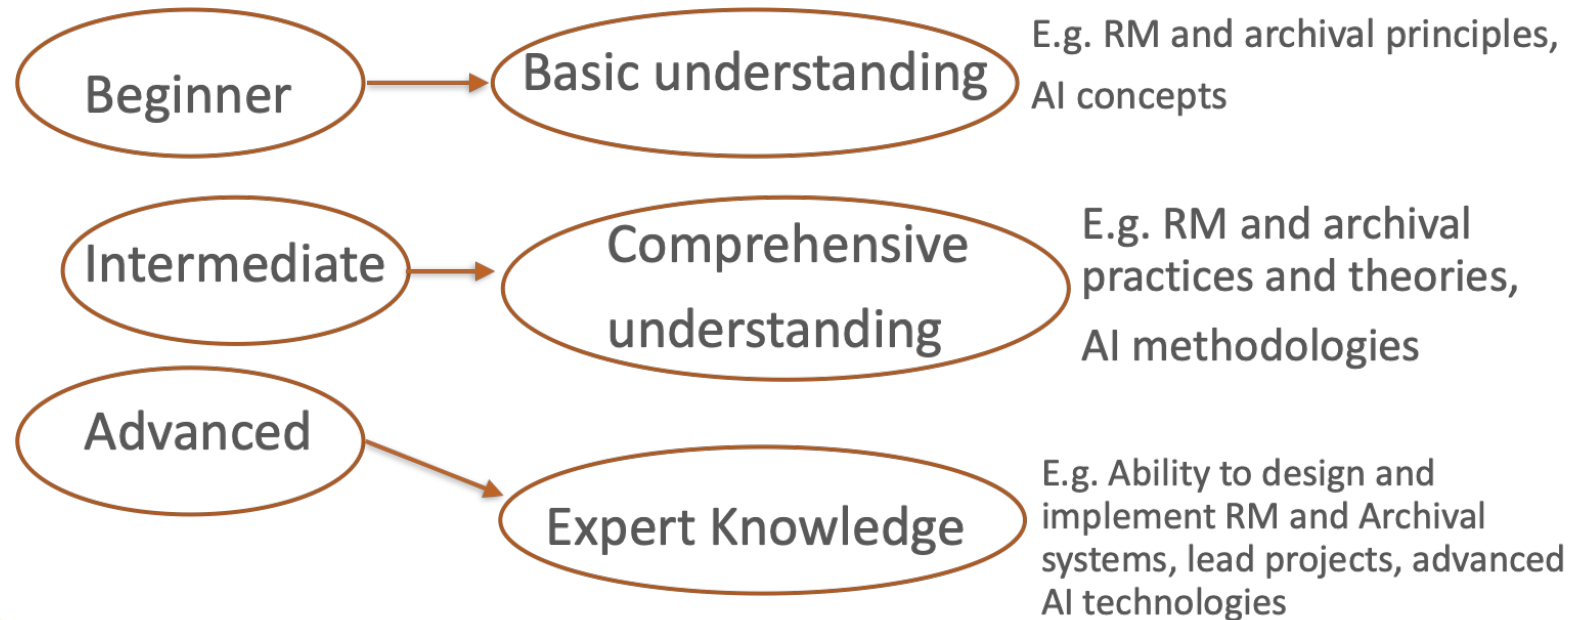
Beginner

Basic understanding

E.g. RM and archival principles, AI concepts

Intermediate

Comprehensive understanding

E.g. RM and archival practices and theories, AI methodologies

Advanced

Expert Knowledge

E.g. Ability to design and implement RM and Archival systems, lead projects, advanced AI technologies